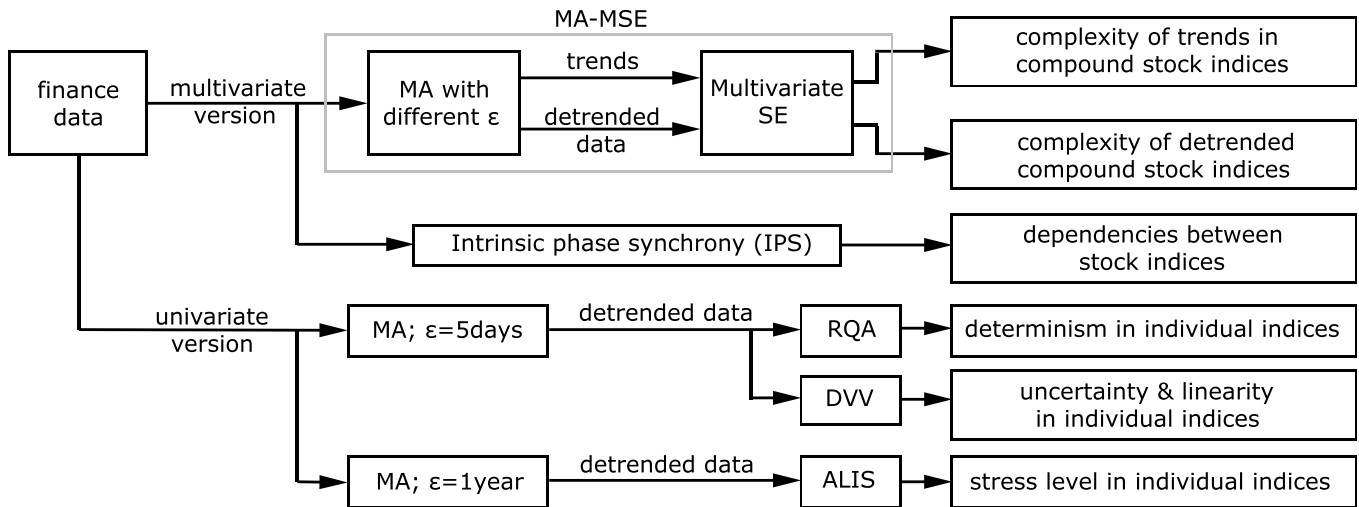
MA-MSE

finance data

multivariate version

MA with different ε

trends

detrended data

Multivariate SE

complexity of trends in compound stock indices

complexity of detrended compound stock indices

Intrinsic phase synchrony (IPS)

dependencies between stock indices

univariate version

MA; ε=5days

detrended data

RQA

determinism in individual indices

DVV

uncertainty & linearity in individual indices

MA; ε=1year

detrended data

ALIS

stress level in individual indices